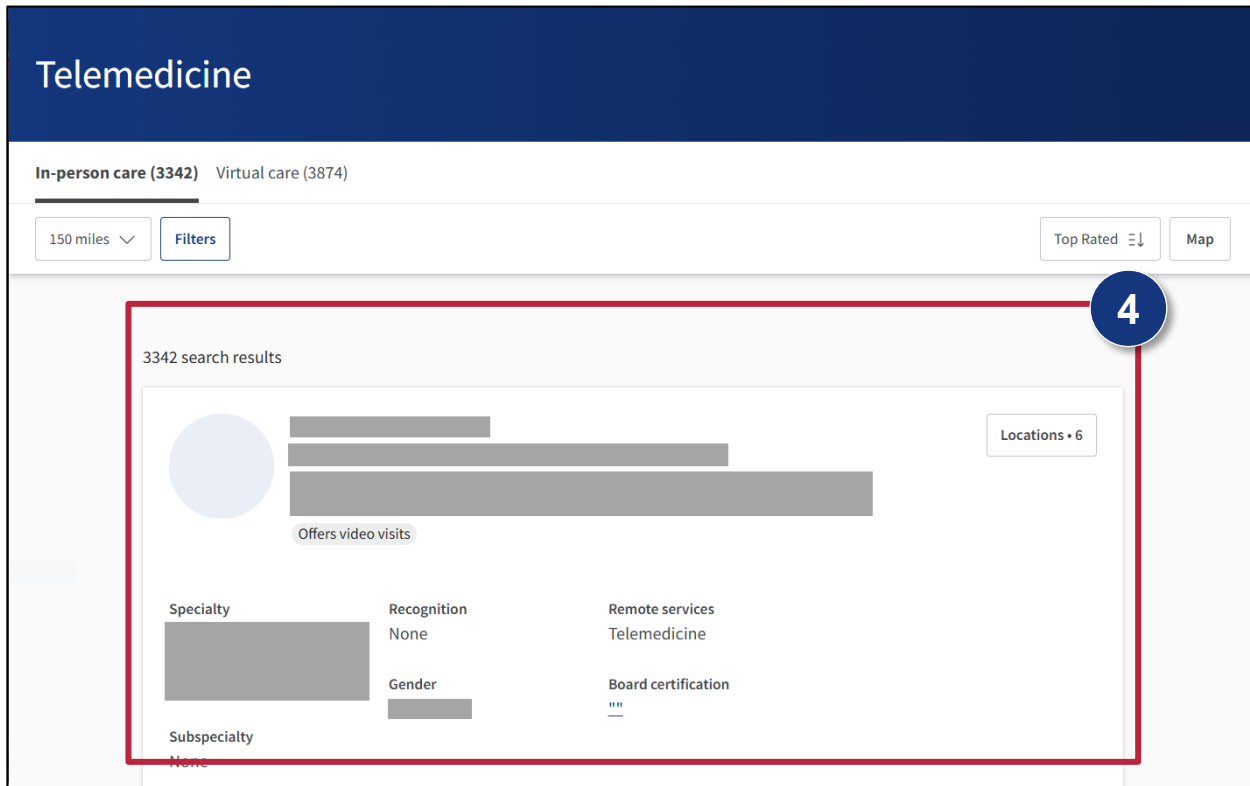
Telemedicine

In-person care (3342) Virtual care (3874)

150 miles Filters

Top Rated Map

4

3342 search results

Locations • 6

Offers video visits

Specialty

Recognition
None

Remote services
Telemedicine

Gender

Board certification
""

Subspecialty
None